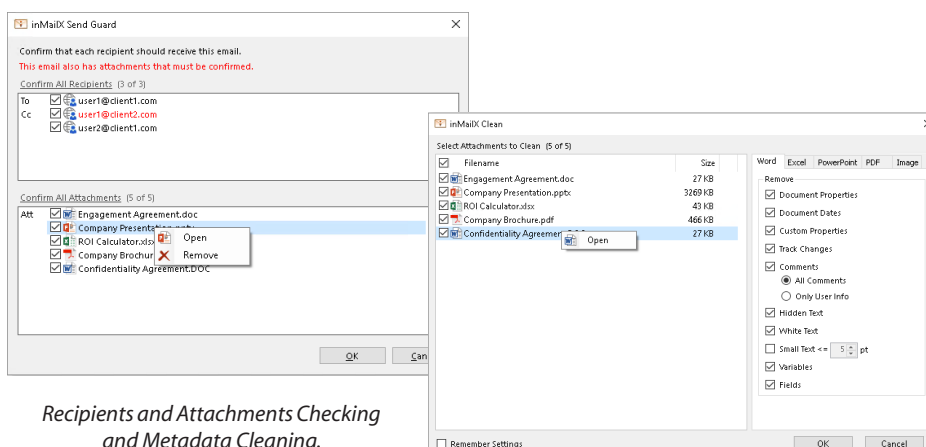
inMailX Send Guard

Confirm that each recipient should receive this email.

This email also has attachments that must be confirmed.

Confirm All Recipients (3 of 3)

To user1@client1.com
Cc user1@client2.com
user2@client1.com

Confirm All Attachments (5 of 5)

Att Engagement Agreement.doc
Company Presentation.pptx
ROI Calculator.xlsx
Company Brochure.pdf
Confidentiality Agreement.DOC

Open
Remove

OK
Can

inMailX Clean

Select Attachments to Clean (5 of 5)

| Filename | Size |
|---|---|
| Engagement Agreement.doc | 27 KB |
| Company Presentation.pptx | 3269 KB |
| ROI Calculator.xlsx | 43 KB |
| Company Brochure.pdf | 466 KB |
| Confidentiality Agreement.DOC | 27 KB |

Open

Word Excel PowerPoint PDF Image

Remove
Document Properties
Document Dates
Custom Properties
Track Changes
Comments
All Comments
Only User Info
Hidden Text
White Text
Small Text <= 5 pt
Variables
Fields

Remember Settings
OK
Cancel

Recipients and Attachments Checking and Metadata Cleaning.